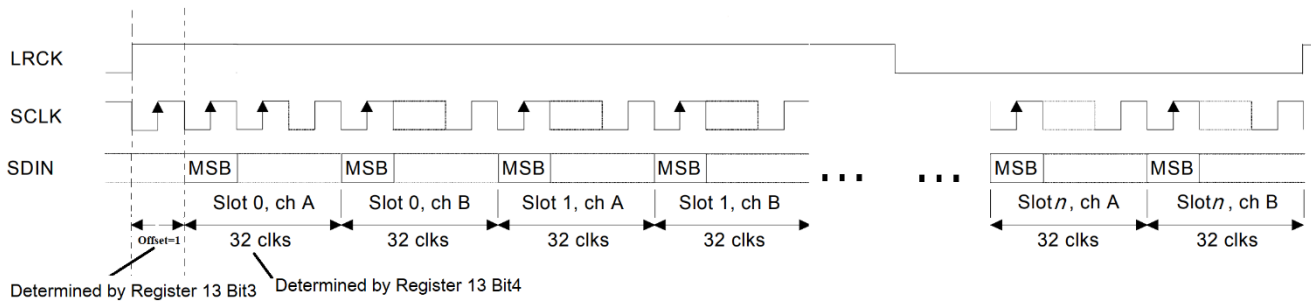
LRCK

SCLK

SDIN

MSB MSB MSB MSB ... ... MSB MSB

Slot 0, ch A | Slot 0, ch B | Slot 1, ch A | Slot 1, ch B | Slot$n$, ch A | Slot$n$, ch B

Offset=1 | 32 clks | 32 clks | 32 clks | 32 clks | 32 clks | 32 clks

Determined by Register 13 Bit3

Determined by Register 13 Bit4